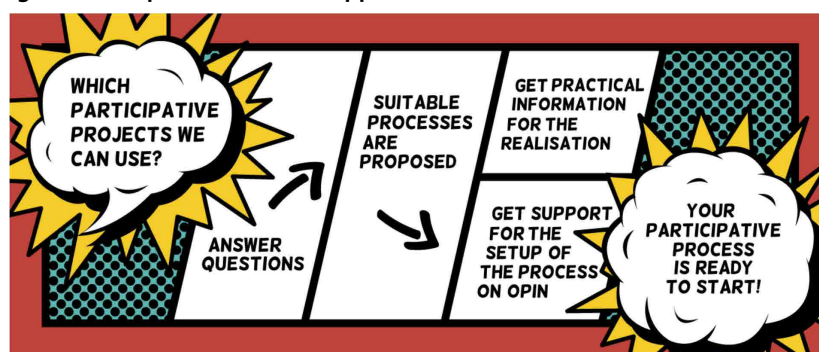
WHICH PARTICIPATIVE PROJECTS WE CAN USE?

ANSWER QUESTIONS

SUITABLE PROCESSES ARE PROPOSED

GET PRACTICAL INFORMATION FOR THE REALISATION

GET SUPPORT FOR THE SETUP OF THE PROCESS ON OPIN

YOUR PARTICIPATIVE PROCESS IS READY TO START!